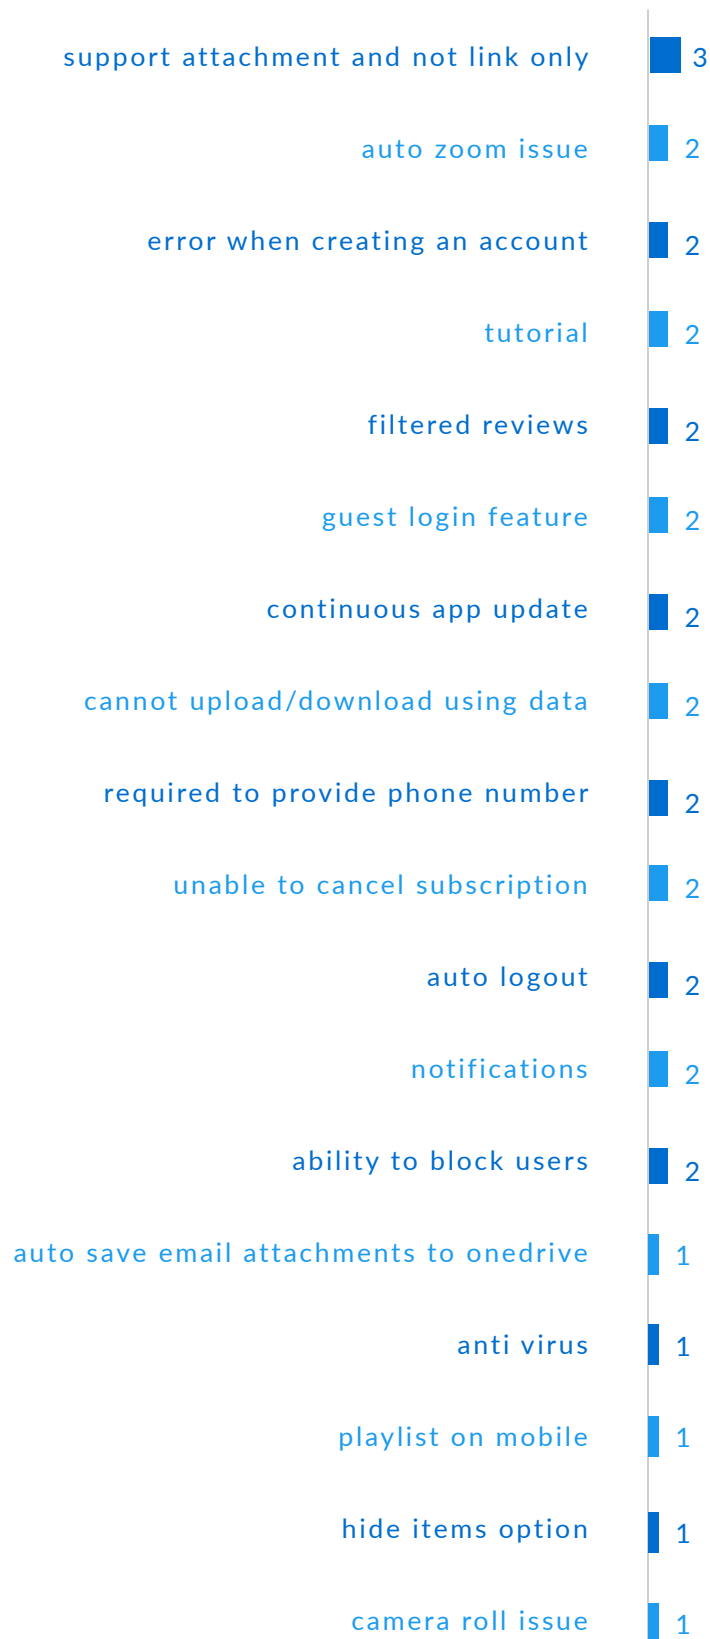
| | |
|---|---|
| support attachment and not link only | 3 |
| auto zoom issue | 2 |
| error when creating an account | 2 |
| tutorial | 2 |
| filtered reviews | 2 |
| guest login feature | 2 |
| continuous app update | 2 |
| cannot upload/download using data | 2 |
| required to provide phone number | 2 |
| unable to cancel subscription | 2 |
| auto logout | 2 |
| notifications | 2 |
| ability to block users | 2 |
| auto save email attachments to onedrive | 1 |
| anti virus | 1 |
| playlist on mobile | 1 |
| hide items option | 1 |
| camera roll issue | 1 |